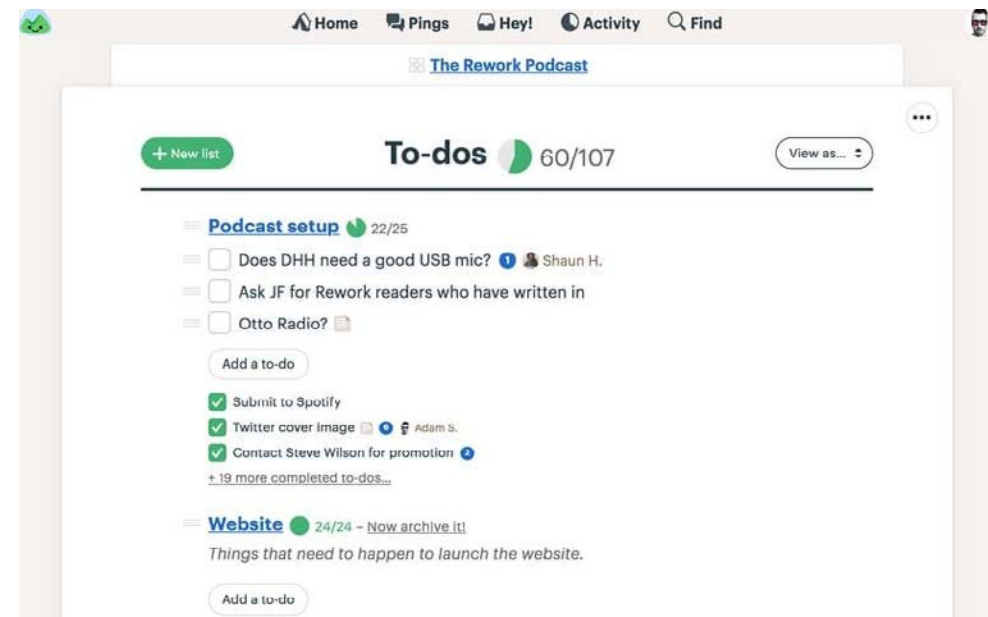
Home Pings Hey! Activity Find

The Rework Podcast

•••

+ New list

To-dos 60/107

View as...

Podcast setup 22/25

Does DHH need a good USB mic? 1 Shaun H.

Ask JF for Rework readers who have written in

Otto Radio?

Add a to-do

Submit to Spotify

Twitter cover image Adam S.

Contact Steve Wilson for promotion 2

+ 19 more completed to-dos...

Website 24/24 – Now archive it!

Things that need to happen to launch the website.

Add a to-do